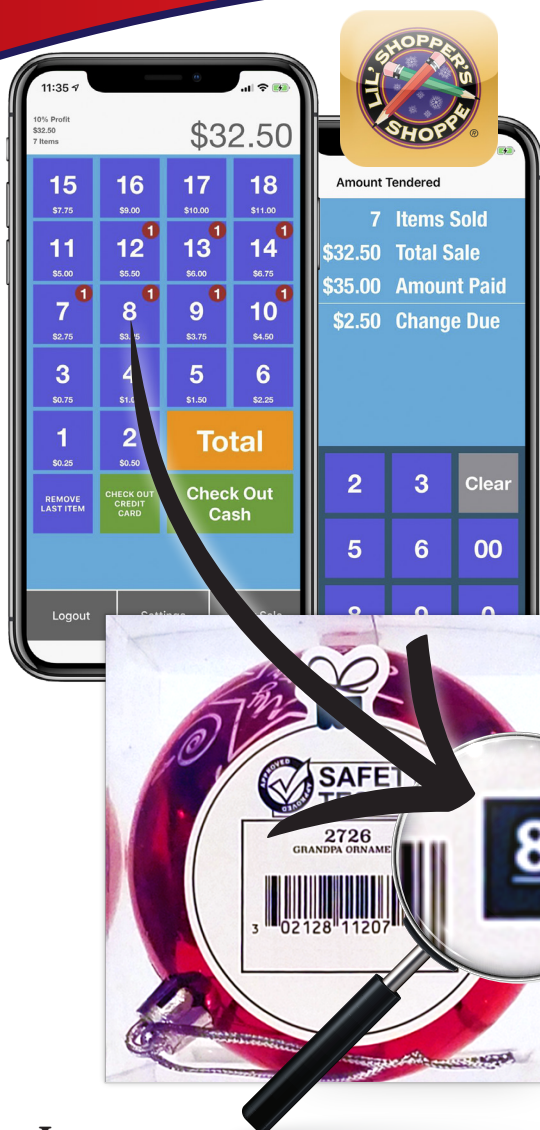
LIL' SHOPPER'S SHOPPE

11:35

10% Profit
$32.50
7 Items

$32.50

15
$7.75

16
$9.00

17
$10.00

18
$11.00

11
$5.00

12
$5.50

1

13
$6.00

1

14
$6.75

1

7
$2.75

1

8
$3.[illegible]

1

9
$3.75

1

10
$4.50

1

3
$0.75

4
$1.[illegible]

5
$1.50

6
$2.25

1
$0.25

2
$0.50

Total

REMOVE LAST ITEM

CHECK OUT CREDIT CARD

Check Out Cash

Logout

Settings

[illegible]

Amount Tendered

7 Items Sold
$32.50 Total Sale
$35.00 Amount Paid
$2.50 Change Due

2
3
Clear
5
6
00

APPROVED
SAFET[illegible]
2726
GRANDPA ORNAME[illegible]
3 02128 11207
8